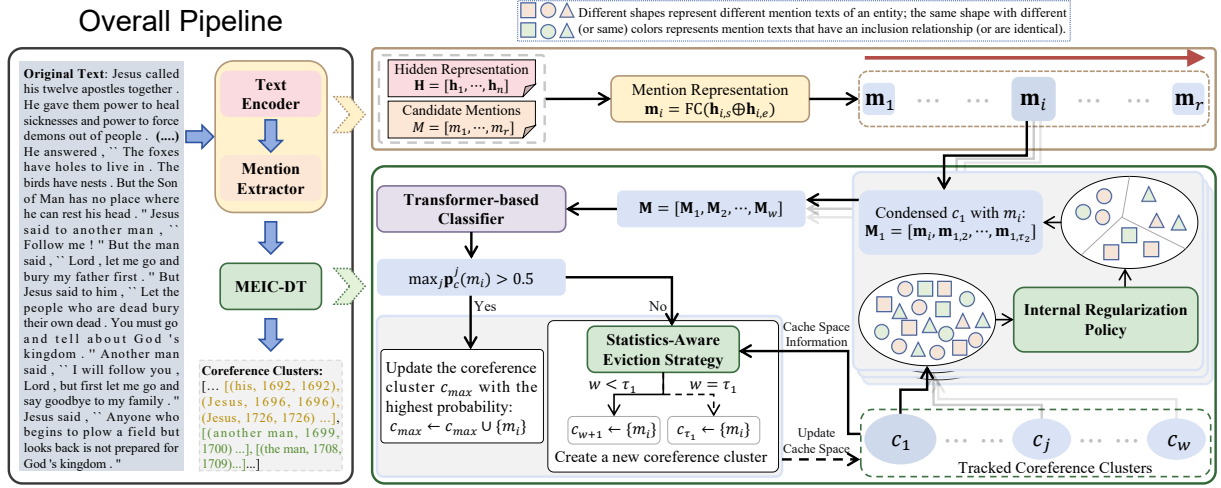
Overall Pipeline

Original Text: Jesus called his twelve apostles together . He gave them power to heal sicknesses and power to force demons out of people . (....) He answered , `` The foxes have holes to live in . The birds have nests . But the Son of Man has no place where he can rest his head . " Jesus said to another man , `` Follow me ! " But the man said , `` Lord , let me go and bury my father first . " But Jesus said to him , `` Let the people who are dead bury their own dead . You must go and tell about God 's kingdom . " Another man said , `` I will follow you , Lord , but first let me go and say goodbye to my family . " Jesus said , `` Anyone who begins to plow a field but looks back is not prepared for God 's kingdom . "

Text Encoder

Mention Extractor

MEIC-DT

Coreference Clusters: [... [(his, 1692, 1692), (Jesus, 1696, 1696), (Jesus, 1726, 1726) ...], [(another man, 1699, 1700) ...], [(the man, 1708, 1709)...]...]

Different shapes represent different mention texts of an entity; the same shape with different (or same) colors represents mention texts that have an inclusion relationship (or are identical).

Hidden Representation $\mathbf{H} = [\mathbf{h}_1, \cdots, \mathbf{h}_n]$

Candidate Mentions $M = [m_1, \cdots, m_r]$

Mention Representation $\mathbf{m}_i = \text{FC}(\mathbf{h}_{i,s} \oplus \mathbf{h}_{i,e})$

$\mathbf{m}_1$ ··· ··· $\mathbf{m}_i$ ··· ··· $\mathbf{m}_r$

Transformer-based Classifier

$\mathbf{M} = [\mathbf{M}_1, \mathbf{M}_2, \cdots, \mathbf{M}_w]$

Condensed $c_1$ with $m_i$: $\mathbf{M}_1 = [\mathbf{m}_i, \mathbf{m}_{1,2}, \cdots, \mathbf{m}_{1,\tau_2}]$

$\max_j \mathbf{p}_c^j(m_i) > 0.5$

Yes

No

Internal Regularization Policy

Cache Space Information

Update the coreference cluster $c_{max}$ with the highest probability: $c_{max} \leftarrow c_{max} \cup \{m_i\}$

Statistics-Aware Eviction Strategy

$w < \tau_1$

$w = \tau_1$

$c_{w+1} \leftarrow \{m_i\}$

$c_{\tau_1} \leftarrow \{m_i\}$

Create a new coreference cluster

Update Cache Space

$c_1$ ··· ··· $c_j$ ··· ··· $c_w$

Tracked Coreference Clusters